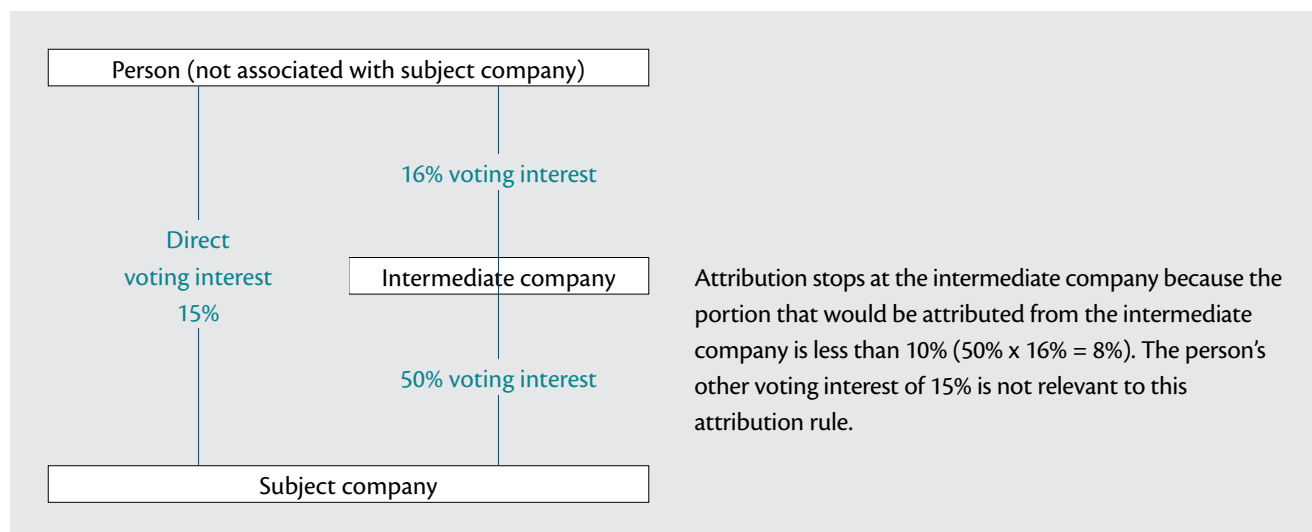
Person (not associated with subject company)

16% voting interest

Direct voting interest 15%

Intermediate company

50% voting interest

Subject company

Attribution stops at the intermediate company because the portion that would be attributed from the intermediate company is less than 10% (50% x 16% = 8%). The person's other voting interest of 15% is not relevant to this attribution rule.